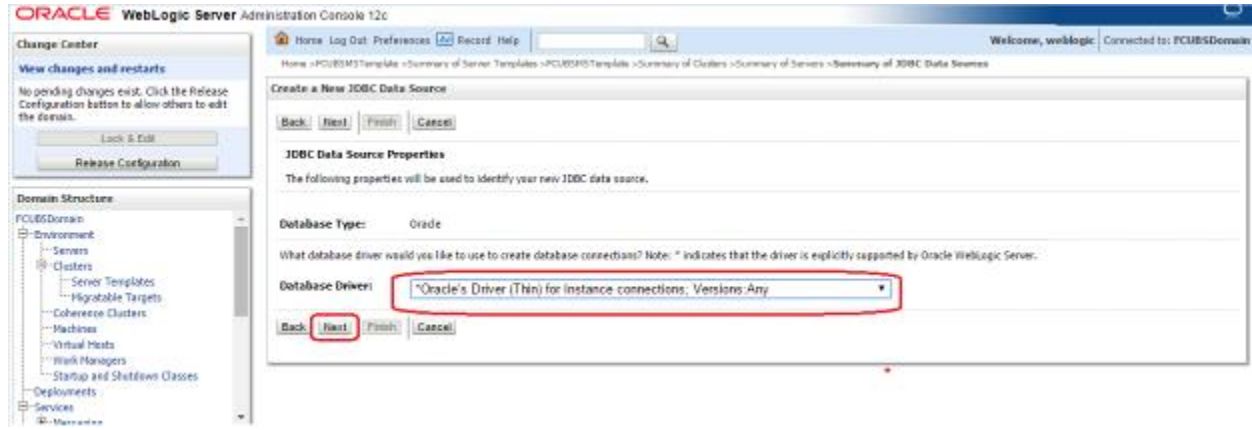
ORACLE WebLogic Server Administration Console 12c

Change Center

View changes and restarts

No pending changes exist. Click the Release Configuration button to allow others to edit the domain.

Lock & Edit

Release Configuration

Domain Structure

FCUBSDomain
Environment
Servers
Clusters
Server Templates
Migratable Targets
Coherence Clusters
Machines
Virtual Hosts
Work Managers
Startup and Shutdown Classes
Deployments
Services
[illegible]

Home Log Out Preferences Record Help

Welcome, weblogic Connected to: FCUBSDomain

Home >FCUBSMSTemplate >Summary of Server Templates >FCUBSMSTemplate >Summary of Clusters >Summary of Servers >Summary of JDBC Data Sources

Create a New JDBC Data Source

Back Next Finish Cancel

JDBC Data Source Properties

The following properties will be used to identify your new JDBC data source.

Database Type: Oracle

What database driver would you like to use to create database connections? Note: * indicates that the driver is explicitly supported by Oracle WebLogic Server.

Database Driver: *Oracle's Driver (Thin) for Instance connections; Versions:Any

Back Next Finish Cancel